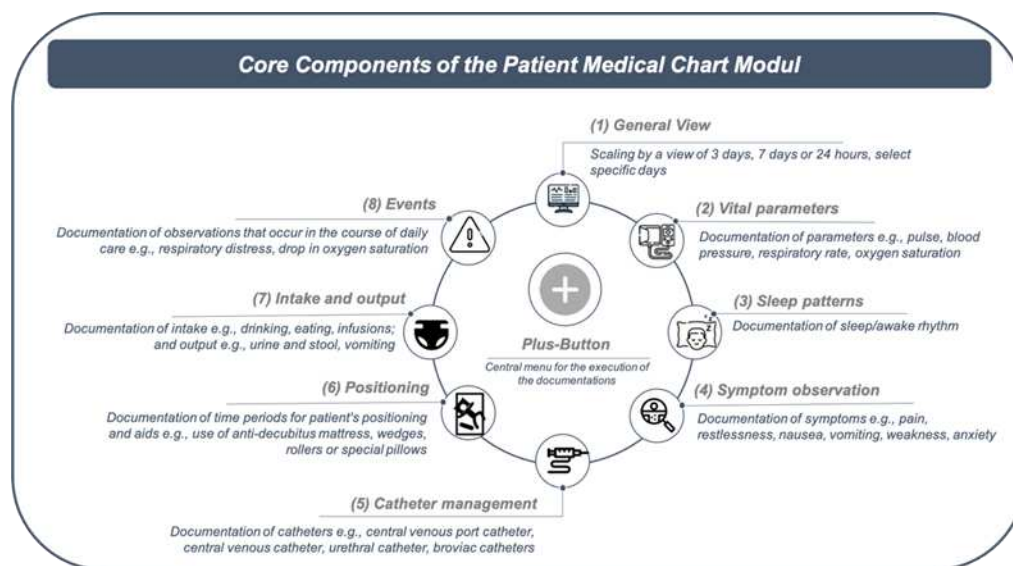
Core Components of the Patient Medical Chart Modul

(1) General View

Scaling by a view of 3 days, 7 days or 24 hours, select specific days

(8) Events

Documentation of observations that occur in the course of daily care e.g., respiratory distress, drop in oxygen saturation

(2) Vital parameters

Documentation of parameters e.g., pulse, blood pressure, respiratory rate, oxygen saturation

(7) Intake and output

Documentation of intake e.g., drinking, eating, infusions; and output e.g., urine and stool, vomiting

Plus-Button

Central menu for the execution of the documentations

(3) Sleep patterns

Documentation of sleep/awake rhythm

(6) Positioning

Documentation of time periods for patient's positioning and aids e.g., use of anti-decubitus mattress, wedges, rollers or special pillows

(4) Symptom observation

Documentation of symptoms e.g., pain, restlessness, nausea, vomiting, weakness, anxiety

(5) Catheter management

Documentation of catheters e.g., central venous port catheter, central venous catheter, urethral catheter, broviac catheters